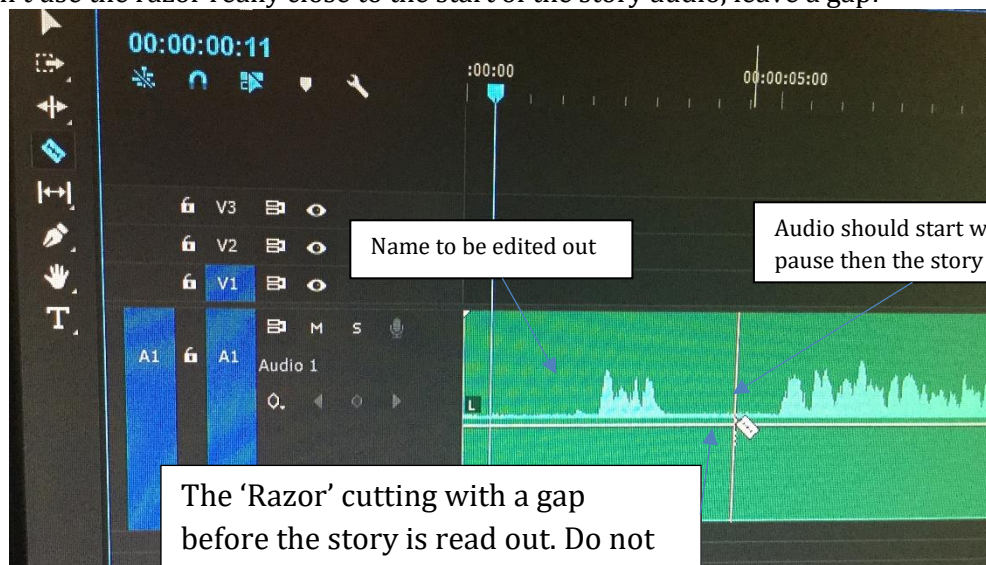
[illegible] t use the razor really close to the start of the story audio, leave a gap.

00:00:00:11

:00:00

00:00:05:00

V3

V2

V1

A1

A1

M

S

Audio 1

L

Name to be edited out

Audio should start w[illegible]
pause then the story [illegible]

The ‘Razor’ cutting with a gap before the story is read out. Do not